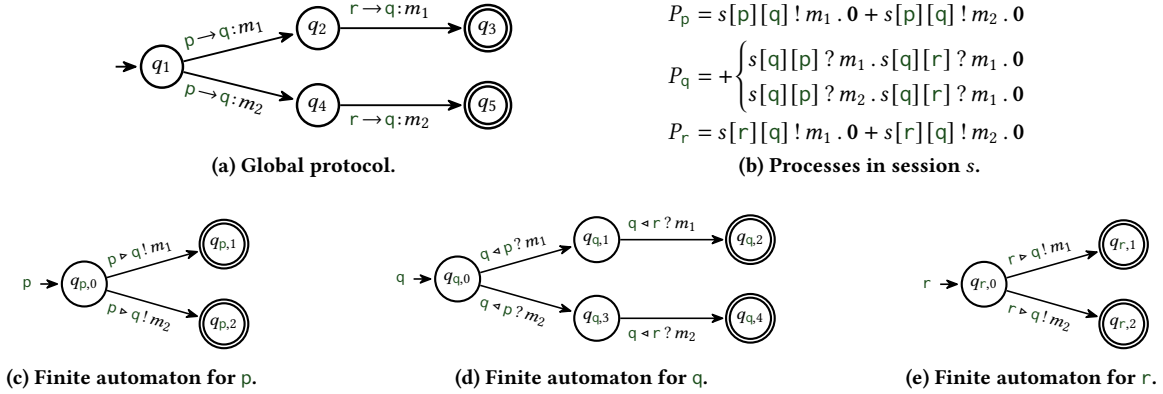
$q_1$ $\mathsf{p} \to \mathsf{q} : m_1$ $q_2$ $\mathsf{r} \to \mathsf{q} : m_1$ $q_3$

$\mathsf{p} \to \mathsf{q} : m_2$ $q_4$ $\mathsf{r} \to \mathsf{q} : m_2$ $q_5$

(a) Global protocol.

$P_{\mathsf{p}} = s[\mathsf{p}][\mathsf{q}] \,!\, m_1 \,.\, \mathbf{0} + s[\mathsf{p}][\mathsf{q}] \,!\, m_2 \,.\, \mathbf{0}$

$P_{\mathsf{q}} = +\begin{cases} s[\mathsf{q}][\mathsf{p}] \,?\, m_1 \,.\, s[\mathsf{q}][\mathsf{r}] \,?\, m_1 \,.\, \mathbf{0} \\ s[\mathsf{q}][\mathsf{p}] \,?\, m_2 \,.\, s[\mathsf{q}][\mathsf{r}] \,?\, m_1 \,.\, \mathbf{0} \end{cases}$

$P_{\mathsf{r}} = s[\mathsf{r}][\mathsf{q}] \,!\, m_1 \,.\, \mathbf{0} + s[\mathsf{r}][\mathsf{q}] \,!\, m_2 \,.\, \mathbf{0}$

(b) Processes in session $s$.

p $q_{\mathsf{p},0}$ $\mathsf{p} \triangleright \mathsf{q} \,!\, m_1$ $q_{\mathsf{p},1}$ $\mathsf{p} \triangleright \mathsf{q} \,!\, m_2$ $q_{\mathsf{p},2}$

(c) Finite automaton for p.

q $q_{\mathsf{q},0}$ $\mathsf{q} \triangleleft \mathsf{p} \,?\, m_1$ $q_{\mathsf{q},1}$ $\mathsf{q} \triangleleft \mathsf{r} \,?\, m_1$ $q_{\mathsf{q},2}$ $\mathsf{q} \triangleleft \mathsf{p} \,?\, m_2$ $q_{\mathsf{q},3}$ $\mathsf{q} \triangleleft \mathsf{r} \,?\, m_2$ $q_{\mathsf{q},4}$

(d) Finite automaton for q.

r $q_{\mathsf{r},0}$ $\mathsf{r} \triangleright \mathsf{q} \,!\, m_1$ $q_{\mathsf{r},1}$ $\mathsf{r} \triangleright \mathsf{q} \,!\, m_2$ $q_{\mathsf{r},2}$

(e) Finite automaton for r.